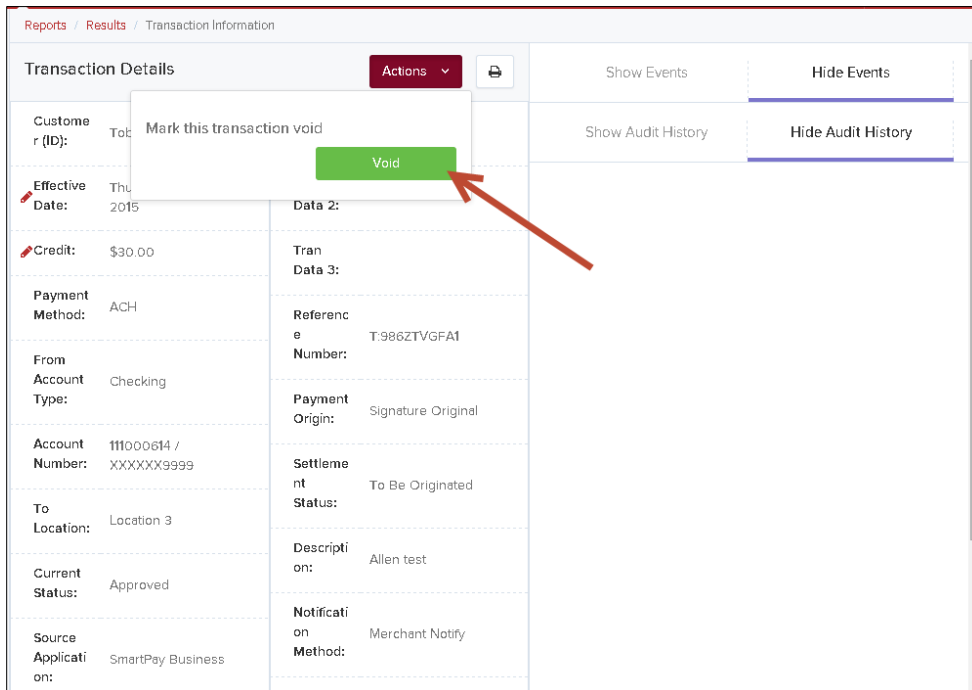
Reports / Results / Transaction Information

Transaction Details

Actions

Show Events

Hide Events

Show Audit History

Hide Audit History

Mark this transaction void

Void

Customer (ID): Tob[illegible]

Effective Date: Thu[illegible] 2015

Credit: $30.00

Payment Method: ACH

From Account Type: Checking

Account Number: 111000614 / XXXXXX9999

To Location: Location 3

Current Status: Approved

Source Application: SmartPay Business

Data 2:

Tran Data 3:

Reference Number: T:986ZTVGFA1

Payment Origin: Signature Original

Settlement Status: To Be Originated

Description: Allen test

Notification Method: Merchant Notify